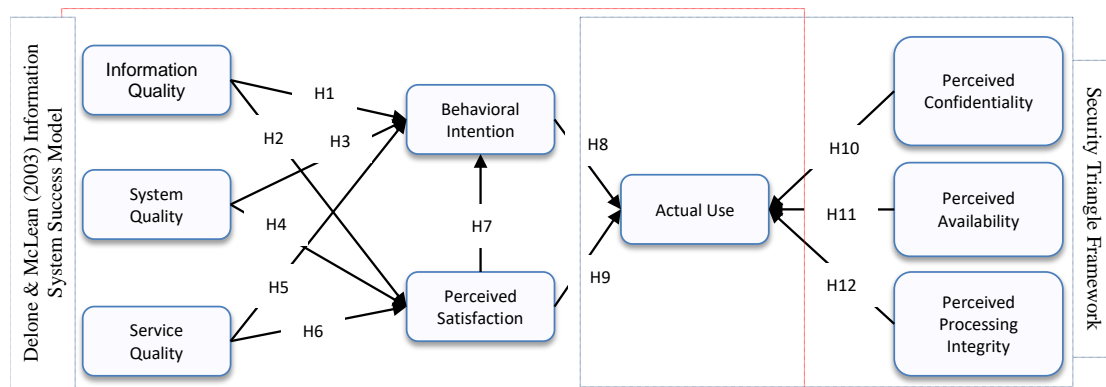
Delone & McLean (2003) Information System Success Model

Information Quality

System Quality

Service Quality

H1

H2

H3

H4

H5

H6

Behavioral Intention

Perceived Satisfaction

H7

H8

H9

Actual Use

H10

H11

H12

Perceived Confidentiality

Perceived Availability

Perceived Processing Integrity

Security Triangle Framework